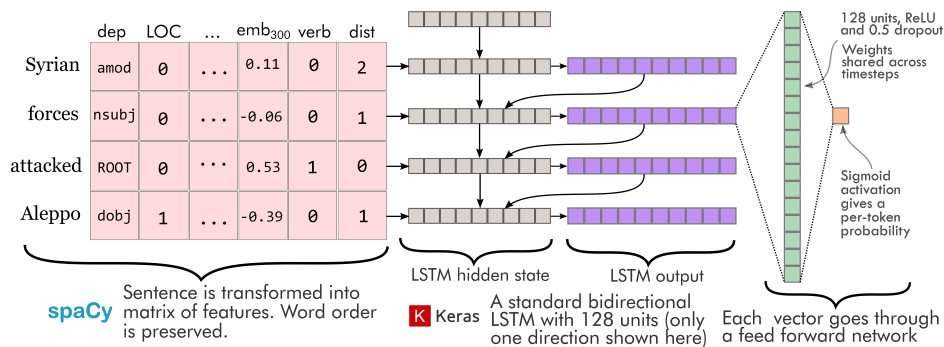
|  | dep | LOC | ... | $\text{emb}_{300}$ | verb | dist |
|---|---|---|---|---|---|---|
| Syrian | amod | 0 | ... | 0.11 | 0 | 2 |
| forces | nsubj | 0 | ... | -0.06 | 0 | 1 |
| attacked | ROOT | 0 | ... | 0.53 | 1 | 0 |
| Aleppo | dobj | 1 | ... | -0.39 | 0 | 1 |

128 units, ReLU and 0.5 dropout

Weights shared across timesteps

Sigmoid activation gives a per-token probability

LSTM hidden state

LSTM output

spaCy Sentence is transformed into matrix of features. Word order is preserved.

K Keras A standard bidirectional LSTM with 128 units (only one direction shown here)

Each vector goes through a feed forward network